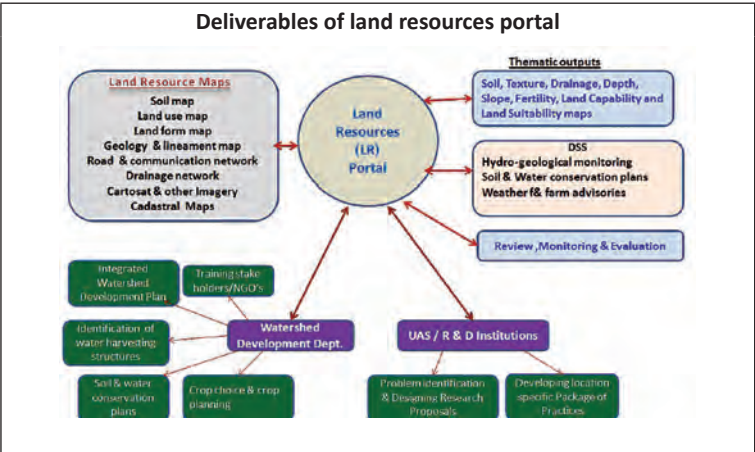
Deliverables of land resources portal

Land Resource Maps
Soil map
Land use map
Land form map
Geology & lineament map
Road & communication network
Drainage network
Cartosat & other imagery
Cadastral Maps

Land Resources (LR) Portal

Thematic outputs
Soil, Texture, Drainage, Depth, Slope, Fertility, Land Capability and Land Suitability maps

DSS
Hydro-geological monitoring
Soil & Water conservation plans
Weather f& farm advisories

Review ,Monitoring & Evaluation

Integrated Watershed Development Plan

Training stake holders/NGO's

Identification of water harvesting structures

Watershed Development Dept.

Soil & water conservation plans

Crop choice & crop planning

UAS / R & D Institutions

Problem identification & Designing Research Proposals

Developing location specific Package of Practices